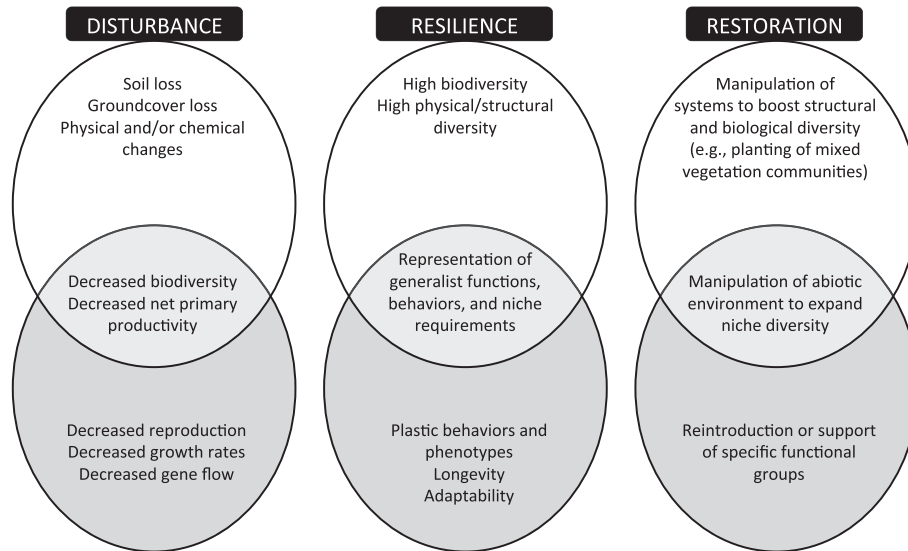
DISTURBANCE

Soil loss
Groundcover loss
Physical and/or chemical changes

Decreased biodiversity
Decreased net primary productivity

Decreased reproduction
Decreased growth rates
Decreased gene flow

RESILIENCE

High biodiversity
High physical/structural diversity

Representation of generalist functions, behaviors, and niche requirements

Plastic behaviors and phenotypes
Longevity
Adaptability

RESTORATION

Manipulation of systems to boost structural and biological diversity (e.g., planting of mixed vegetation communities)

Manipulation of abiotic environment to expand niche diversity

Reintroduction or support of specific functional groups